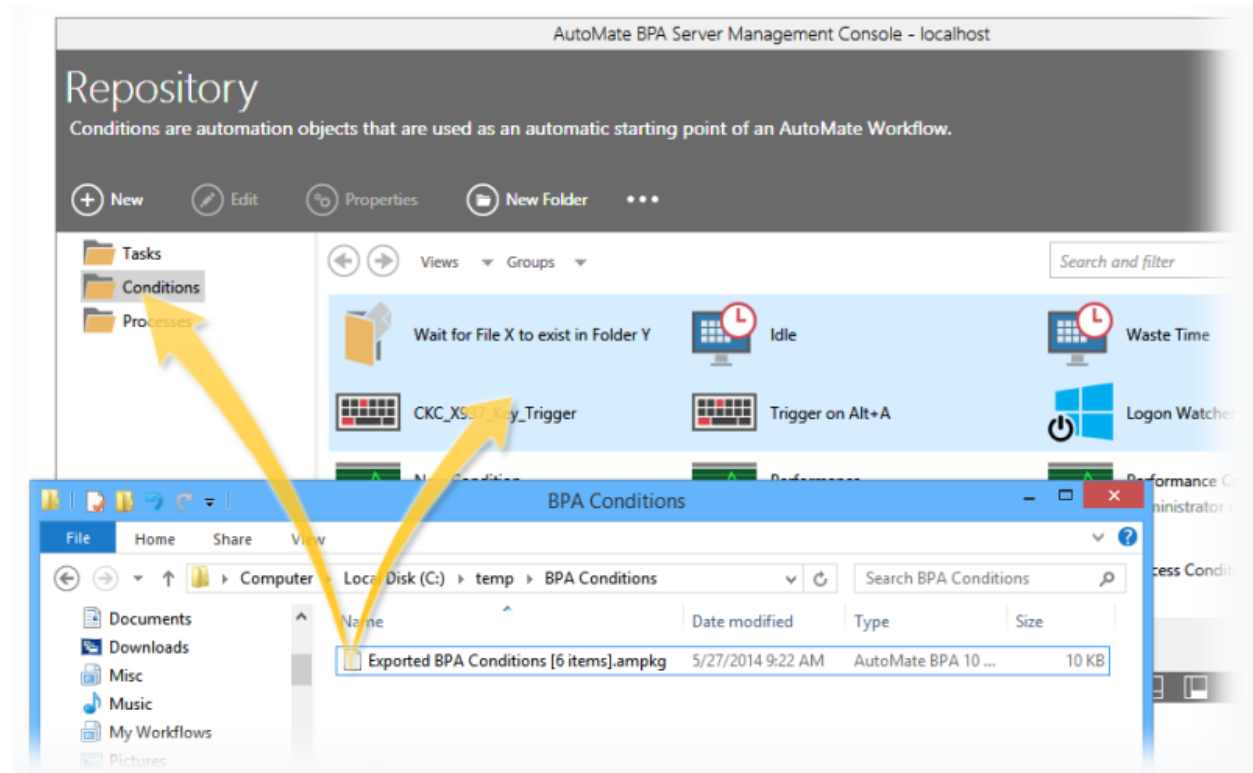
AutoMate BPA Server Management Console - localhost

Repository

Conditions are automation objects that are used as an automatic starting point of an AutoMate Workflow.

New Edit Properties New Folder •••

Tasks
Conditions
Processes

Views Groups

Search and filter

Wait for File X to exist in Folder Y
Idle
Waste Time
CKC_X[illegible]_Key_Trigger
Trigger on Alt+A
Logon Watche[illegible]
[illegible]
Performance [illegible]
Performance C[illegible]
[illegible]inistrator
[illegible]cess Cond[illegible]

BPA Conditions

File Home Share View

Computer › Local Disk (C:) › temp › BPA Conditions

Search BPA Conditions

Documents
Downloads
Misc
Music
My Workflows
Pictures

| Name | Date modified | Type | Size |
|---|---|---|---|
| Exported BPA Conditions [6 items].ampkg | 5/27/2014 9:22 AM | AutoMate BPA 10 ... | 10 KB |